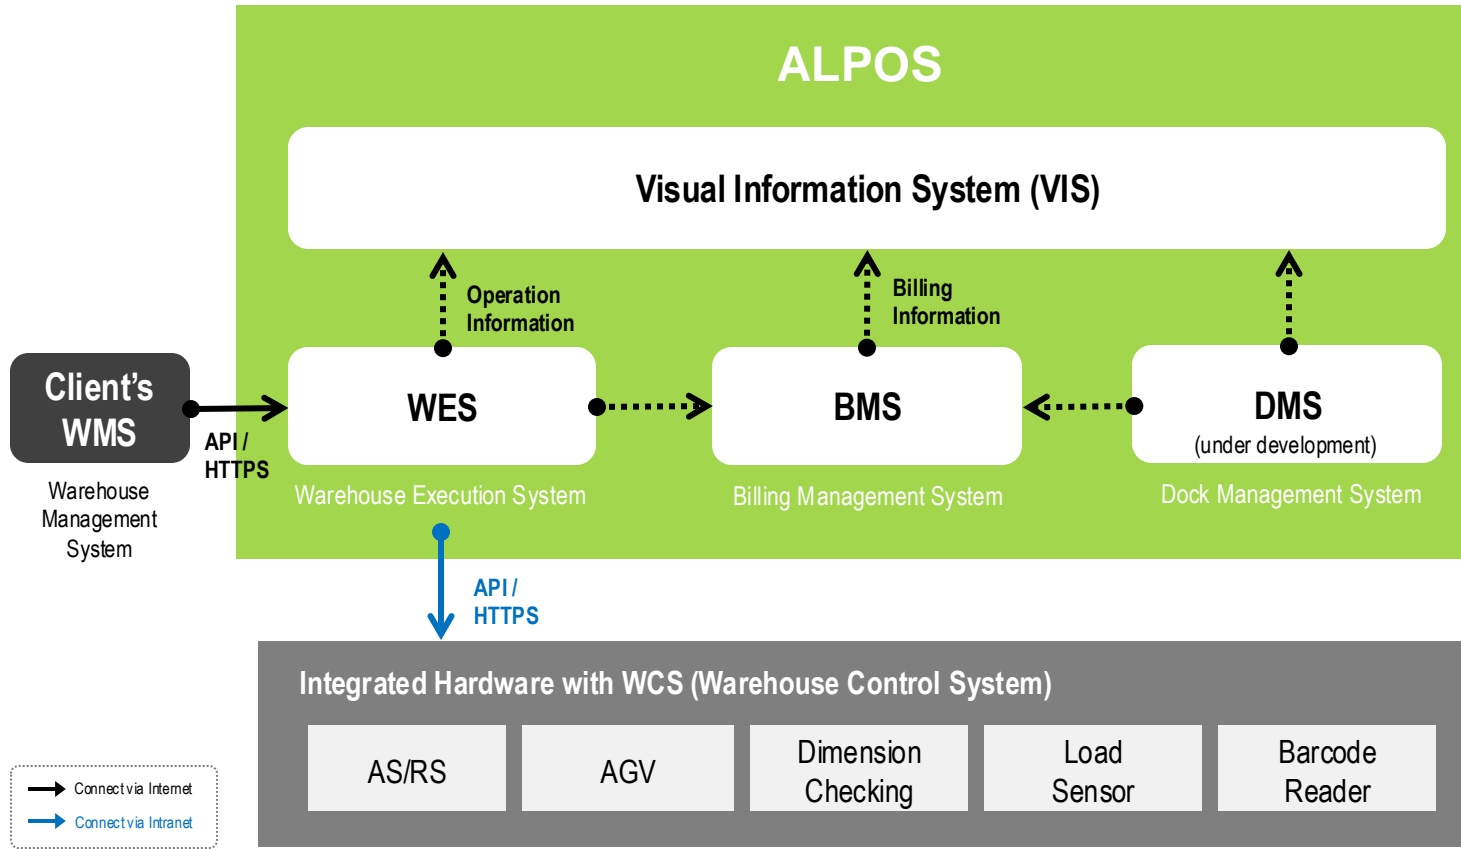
ALPOS

Visual Information System (VIS)

Operation Information

Billing Information

Client's WMS

Warehouse Management System

API / HTTPS

WES

Warehouse Execution System

BMS

Billing Management System

DMS
(under development)

Dock Management System

API / HTTPS

Integrated Hardware with WCS (Warehouse Control System)

| AS/RS | AGV | Dimension Checking | Load Sensor | Barcode Reader |
|---|---|---|---|---|

Connect via Internet
Connect via Intranet